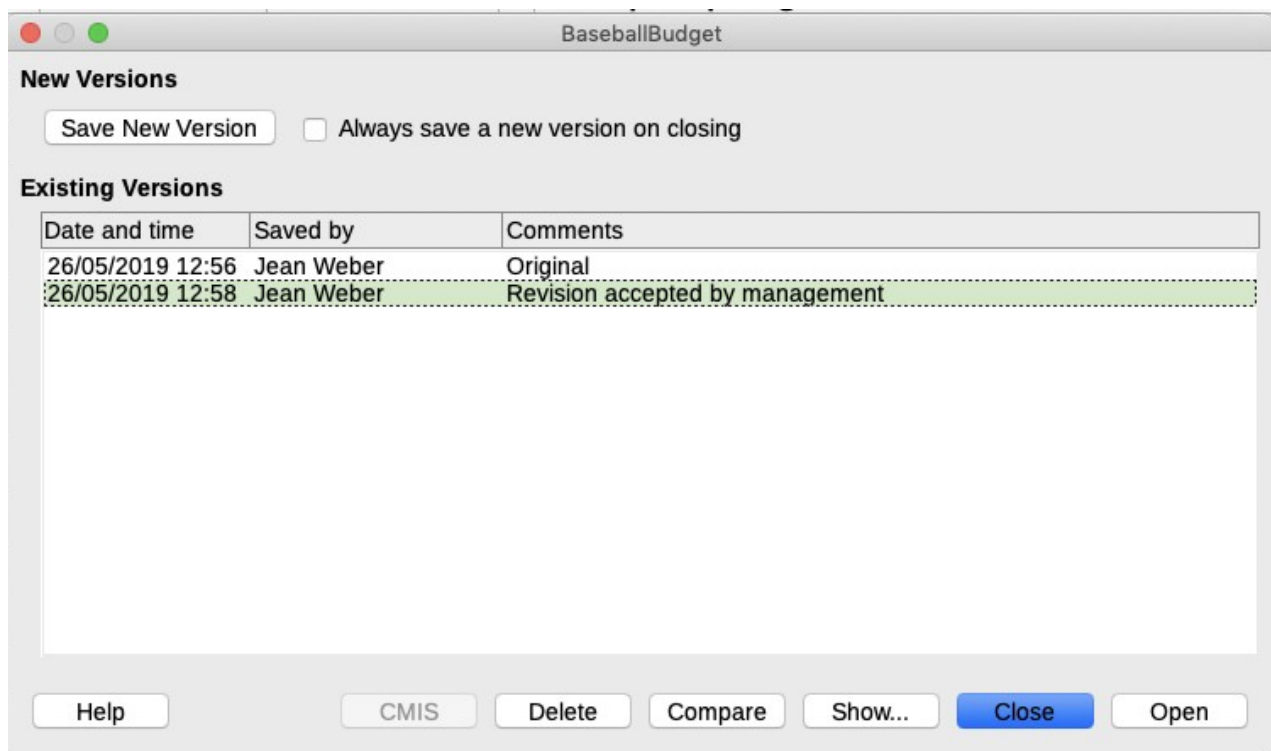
BaseballBudget

New Versions

Save New Version

Always save a new version on closing

Existing Versions

| Date and time | Saved by | Comments |
|---|---|---|
| 26/05/2019 12:56 | Jean Weber | Original |
| 26/05/2019 12:58 | Jean Weber | Revision accepted by management |

Help

CMIS

Delete

Compare

Show...

Close

Open